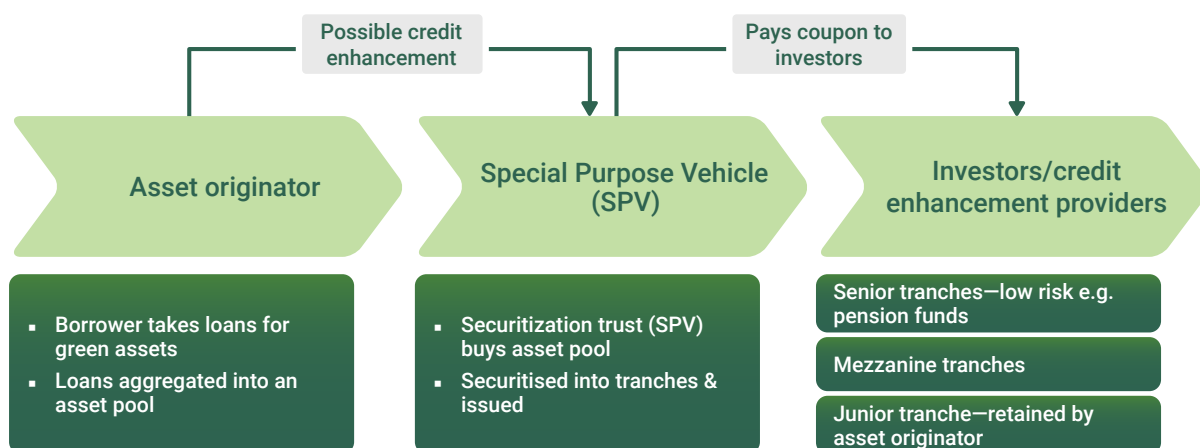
Possible credit enhancement

Pays coupon to investors

Asset originator

Special Purpose Vehicle (SPV)

Investors/credit enhancement providers

▪ Borrower takes loans for green assets
▪ Loans aggregated into an asset pool

▪ Securitization trust (SPV) buys asset pool
▪ Securitised into tranches & issued

Senior tranches—low risk e.g. pension funds

Mezzanine tranches

Junior tranche—retained by asset originator